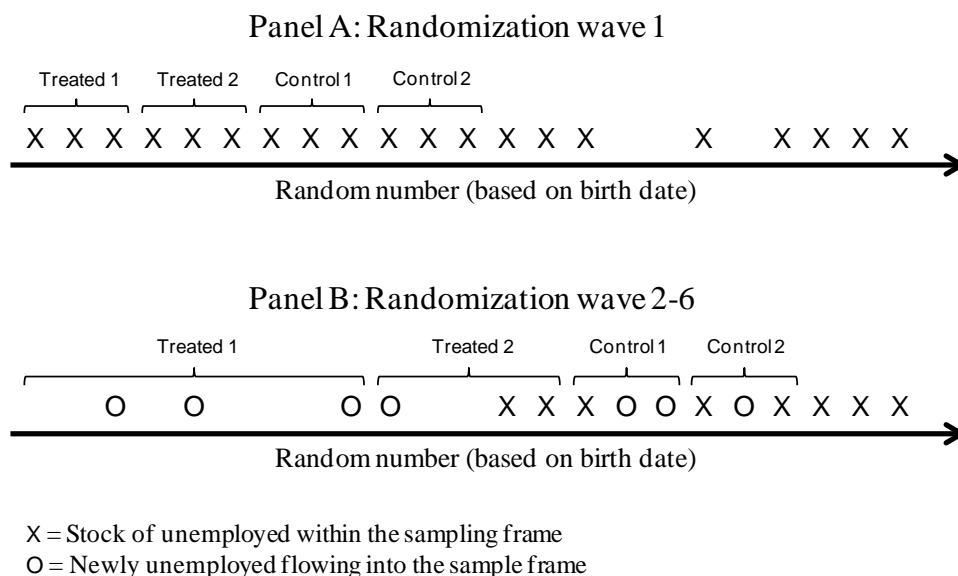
Panel A: Randomization wave 1

Treated 1 Treated 2 Control 1 Control 2

X X X X X X X X X X X X X X X X X X X X

Random number (based on birth date)

Panel B: Randomization wave 2-6

Treated 1 Treated 2 Control 1 Control 2

O O O O X X X O O X O X X X X

Random number (based on birth date)

X = Stock of unemployed within the sampling frame
O = Newly unemployed flowing into the sample frame